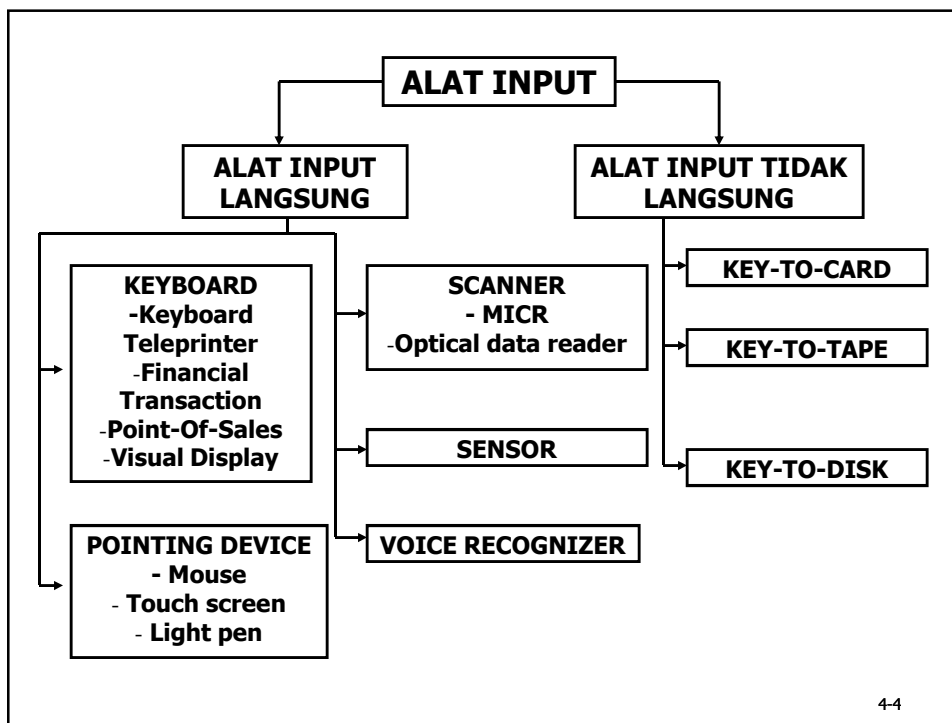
ALAT INPUT

ALAT INPUT LANGSUNG

ALAT INPUT TIDAK LANGSUNG

KEYBOARD
-Keyboard Teleprinter
-Financial Transaction
-Point-Of-Sales
-Visual Display

POINTING DEVICE
- Mouse
- Touch screen
- Light pen

SCANNER
- MICR
-Optical data reader

SENSOR

VOICE RECOGNIZER

KEY-TO-CARD

KEY-TO-TAPE

KEY-TO-DISK

4-4